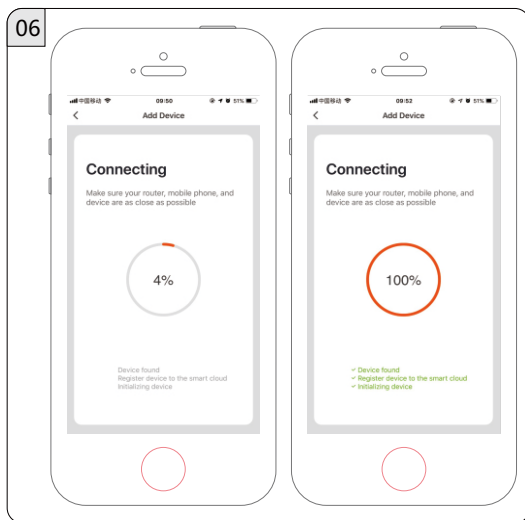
06

中国移动 09:50 51%

<

Add Device

Connecting

Make sure your router, mobile phone, and device are as close as possible

4%

Device found
Register device to the smart cloud
Initializing device

中国移动 09:52 51%

<

Add Device

Connecting

Make sure your router, mobile phone, and device are as close as possible

100%

✓ Device found
✓ Register device to the smart cloud
✓ Initializing device